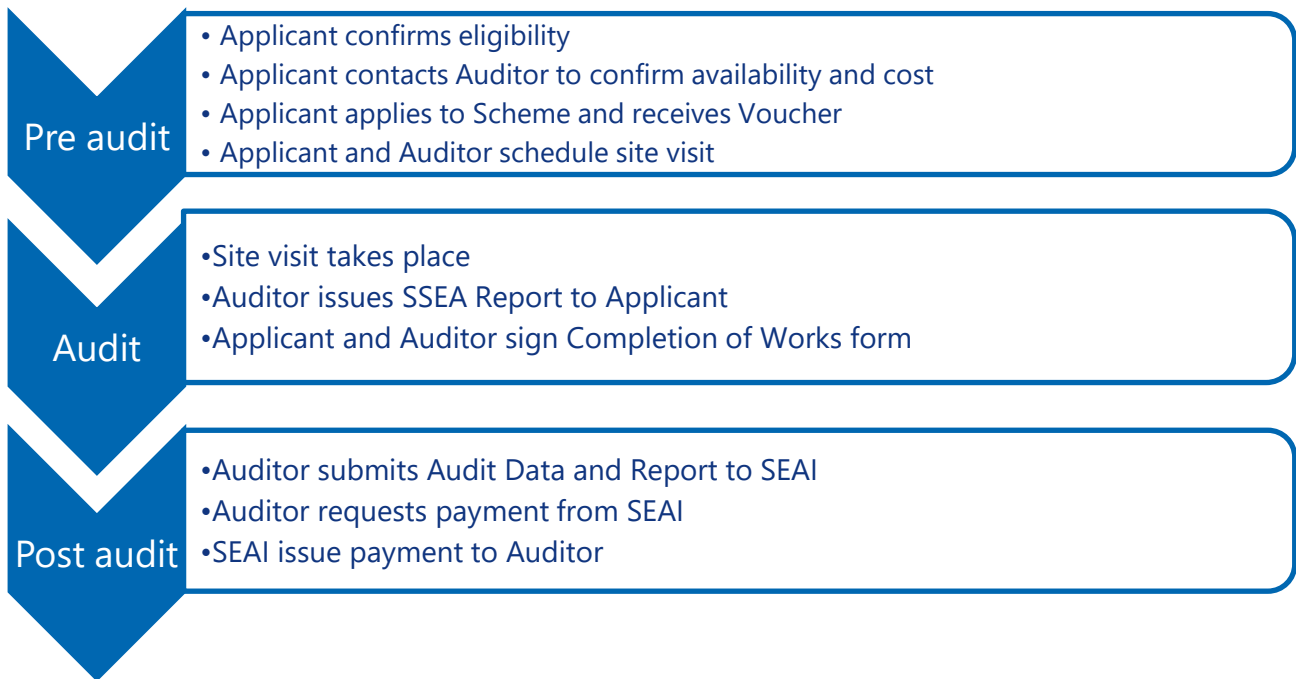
Pre audit

• Applicant confirms eligibility
• Applicant contacts Auditor to confirm availability and cost
• Applicant applies to Scheme and receives Voucher
• Applicant and Auditor schedule site visit

Audit

•Site visit takes place
•Auditor issues SSEA Report to Applicant
•Applicant and Auditor sign Completion of Works form

Post audit

•Auditor submits Audit Data and Report to SEAI
•Auditor requests payment from SEAI
•SEAI issue payment to Auditor